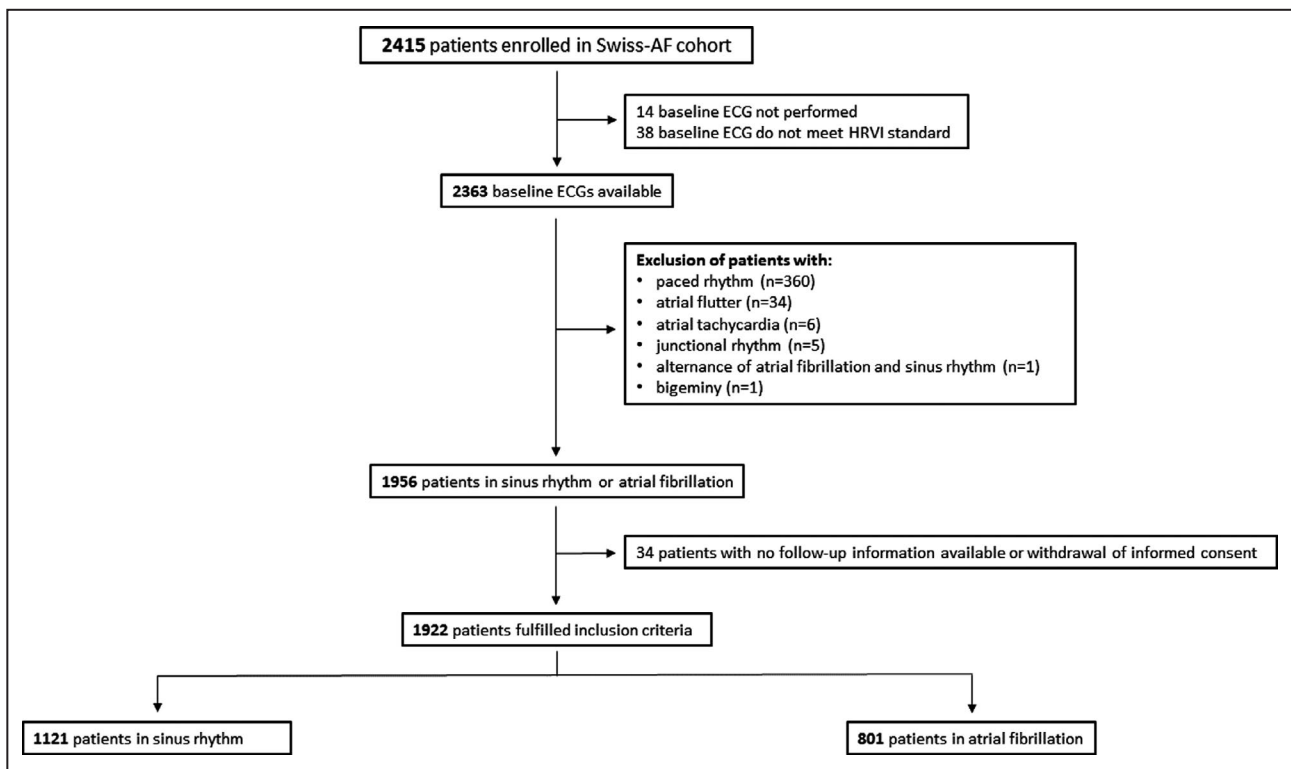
**2415** patients enrolled in Swiss-AF cohort

14 baseline ECG not performed
38 baseline ECG do not meet HRVI standard

**2363** baseline ECGs available

**Exclusion of patients with:**
- paced rhythm (n=360)
- atrial flutter (n=34)
- atrial tachycardia (n=6)
- junctional rhythm (n=5)
- alternance of atrial fibrillation and sinus rhythm (n=1)
- bigeminy (n=1)

**1956** patients in sinus rhythm or atrial fibrillation

34 patients with no follow-up information available or withdrawal of informed consent

**1922** patients fulfilled inclusion criteria

**1121** patients in sinus rhythm

**801** patients in atrial fibrillation